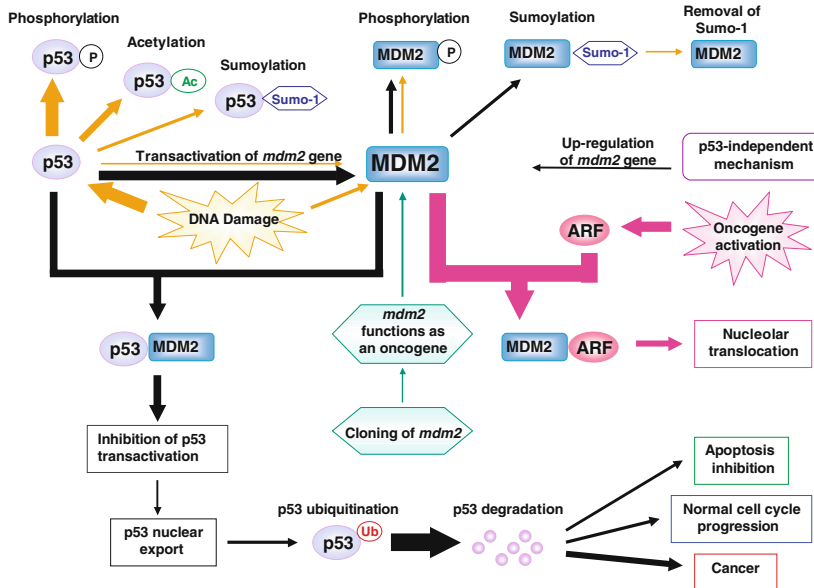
Phosphorylation

p53 P

Acetylation

p53 Ac

Sumoylation

p53 Sumo-1

p53

Transactivation of *mdm2* gene

DNA Damage

Phosphorylation

MDM2 P

Sumoylation

MDM2 Sumo-1

Removal of Sumo-1

MDM2

MDM2

Up-regulation of *mdm2* gene

p53-independent mechanism

ARF

Oncogene activation

p53 MDM2

*mdm2* functions as an oncogene

MDM2 ARF

Nucleolar translocation

Inhibition of p53 transactivation

Cloning of *mdm2*

p53 nuclear export

p53 ubiquitination

p53 Ub

p53 degradation

Apoptosis inhibition

Normal cell cycle progression

Cancer